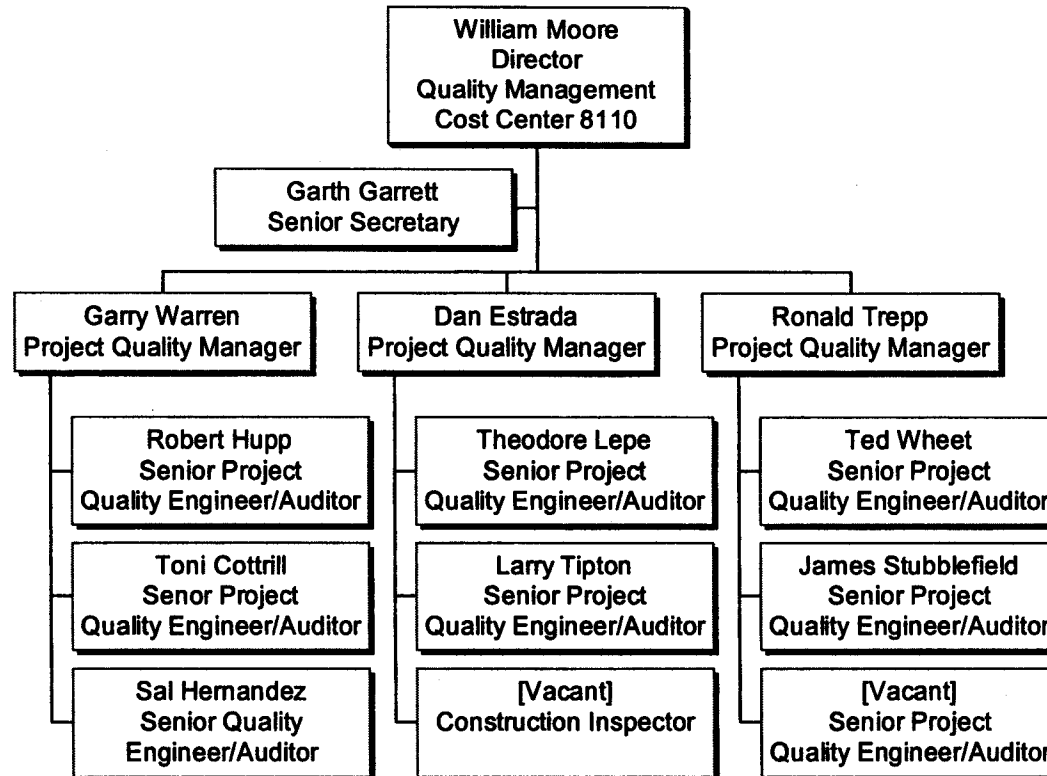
William Moore
Director
Quality Management
Cost Center 8110

Garth Garrett
Senior Secretary

Garry Warren
Project Quality Manager

Robert Hupp
Senior Project
Quality Engineer/Auditor

Toni Cottrill
Senor Project
Quality Engineer/Auditor

Sal Hernandez
Senior Quality
Engineer/Auditor

Dan Estrada
Project Quality Manager

Theodore Lepe
Senior Project
Quality Engineer/Auditor

Larry Tipton
Senior Project
Quality Engineer/Auditor

[Vacant]
Construction Inspector

Ronald Trepp
Project Quality Manager

Ted Wheet
Senior Project
Quality Engineer/Auditor

James Stubblefield
Senior Project
Quality Engineer/Auditor

[Vacant]
Senior Project
Quality Engineer/Auditor